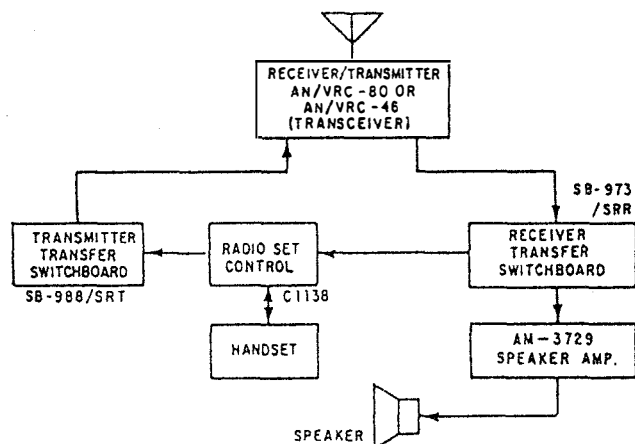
RECEIVER/TRANSMITTER AN/VRC-80 OR AN/VRC-46 (TRANSCEIVER)

SB-973 /SRR

TRANSMITTER TRANSFER SWITCHBOARD

SB-988/SRT

RADIO SET CONTROL

C1138

RECEIVER TRANSFER SWITCHBOARD

HANDSET

AM-3729 SPEAKER AMP.

SPEAKER